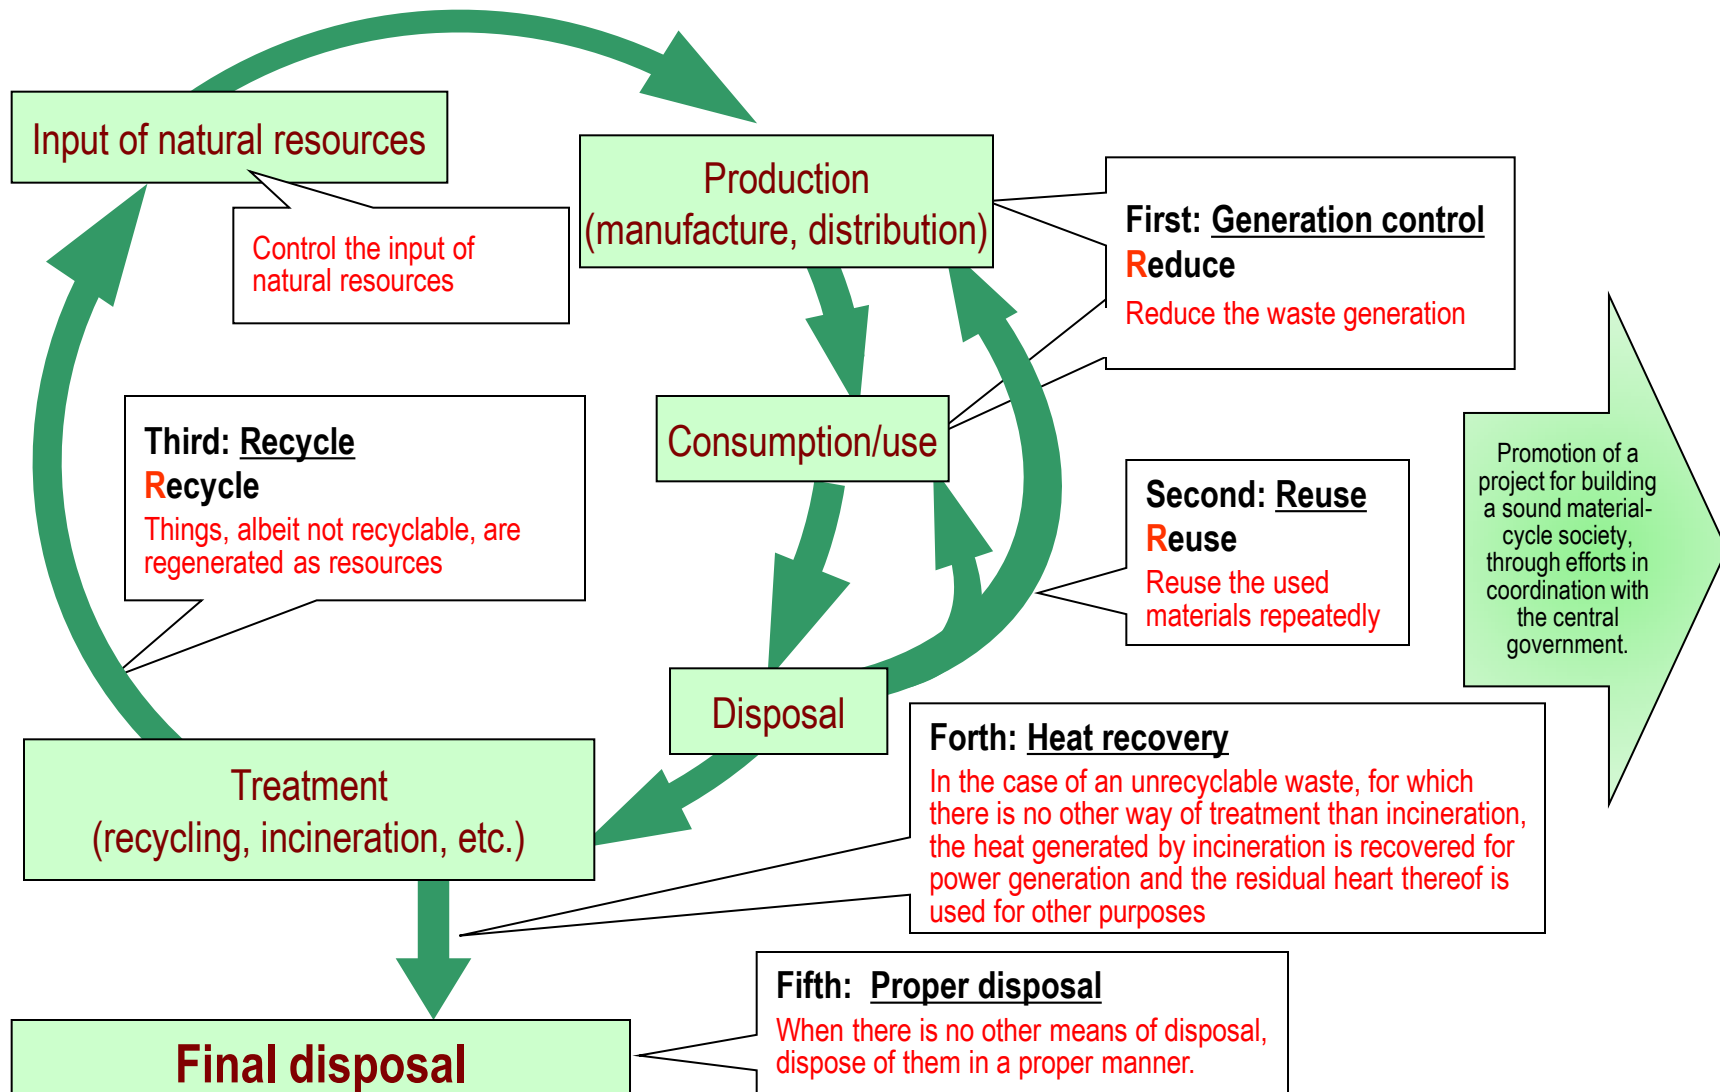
Input of natural resources

Control the input of natural resources

Production (manufacture, distribution)

First: Generation control
Reduce
Reduce the waste generation

Third: Recycle
Recycle
Things, albeit not recyclable, are regenerated as resources

Consumption/use

Second: Reuse
Reuse
Reuse the used materials repeatedly

Promotion of a project for building a sound material-cycle society, through efforts in coordination with the central government.

Disposal

Forth: Heat recovery
In the case of an unrecyclable waste, for which there is no other way of treatment than incineration, the heat generated by incineration is recovered for power generation and the residual heart thereof is used for other purposes

Treatment (recycling, incineration, etc.)

Fifth: Proper disposal
When there is no other means of disposal, dispose of them in a proper manner.

Final disposal